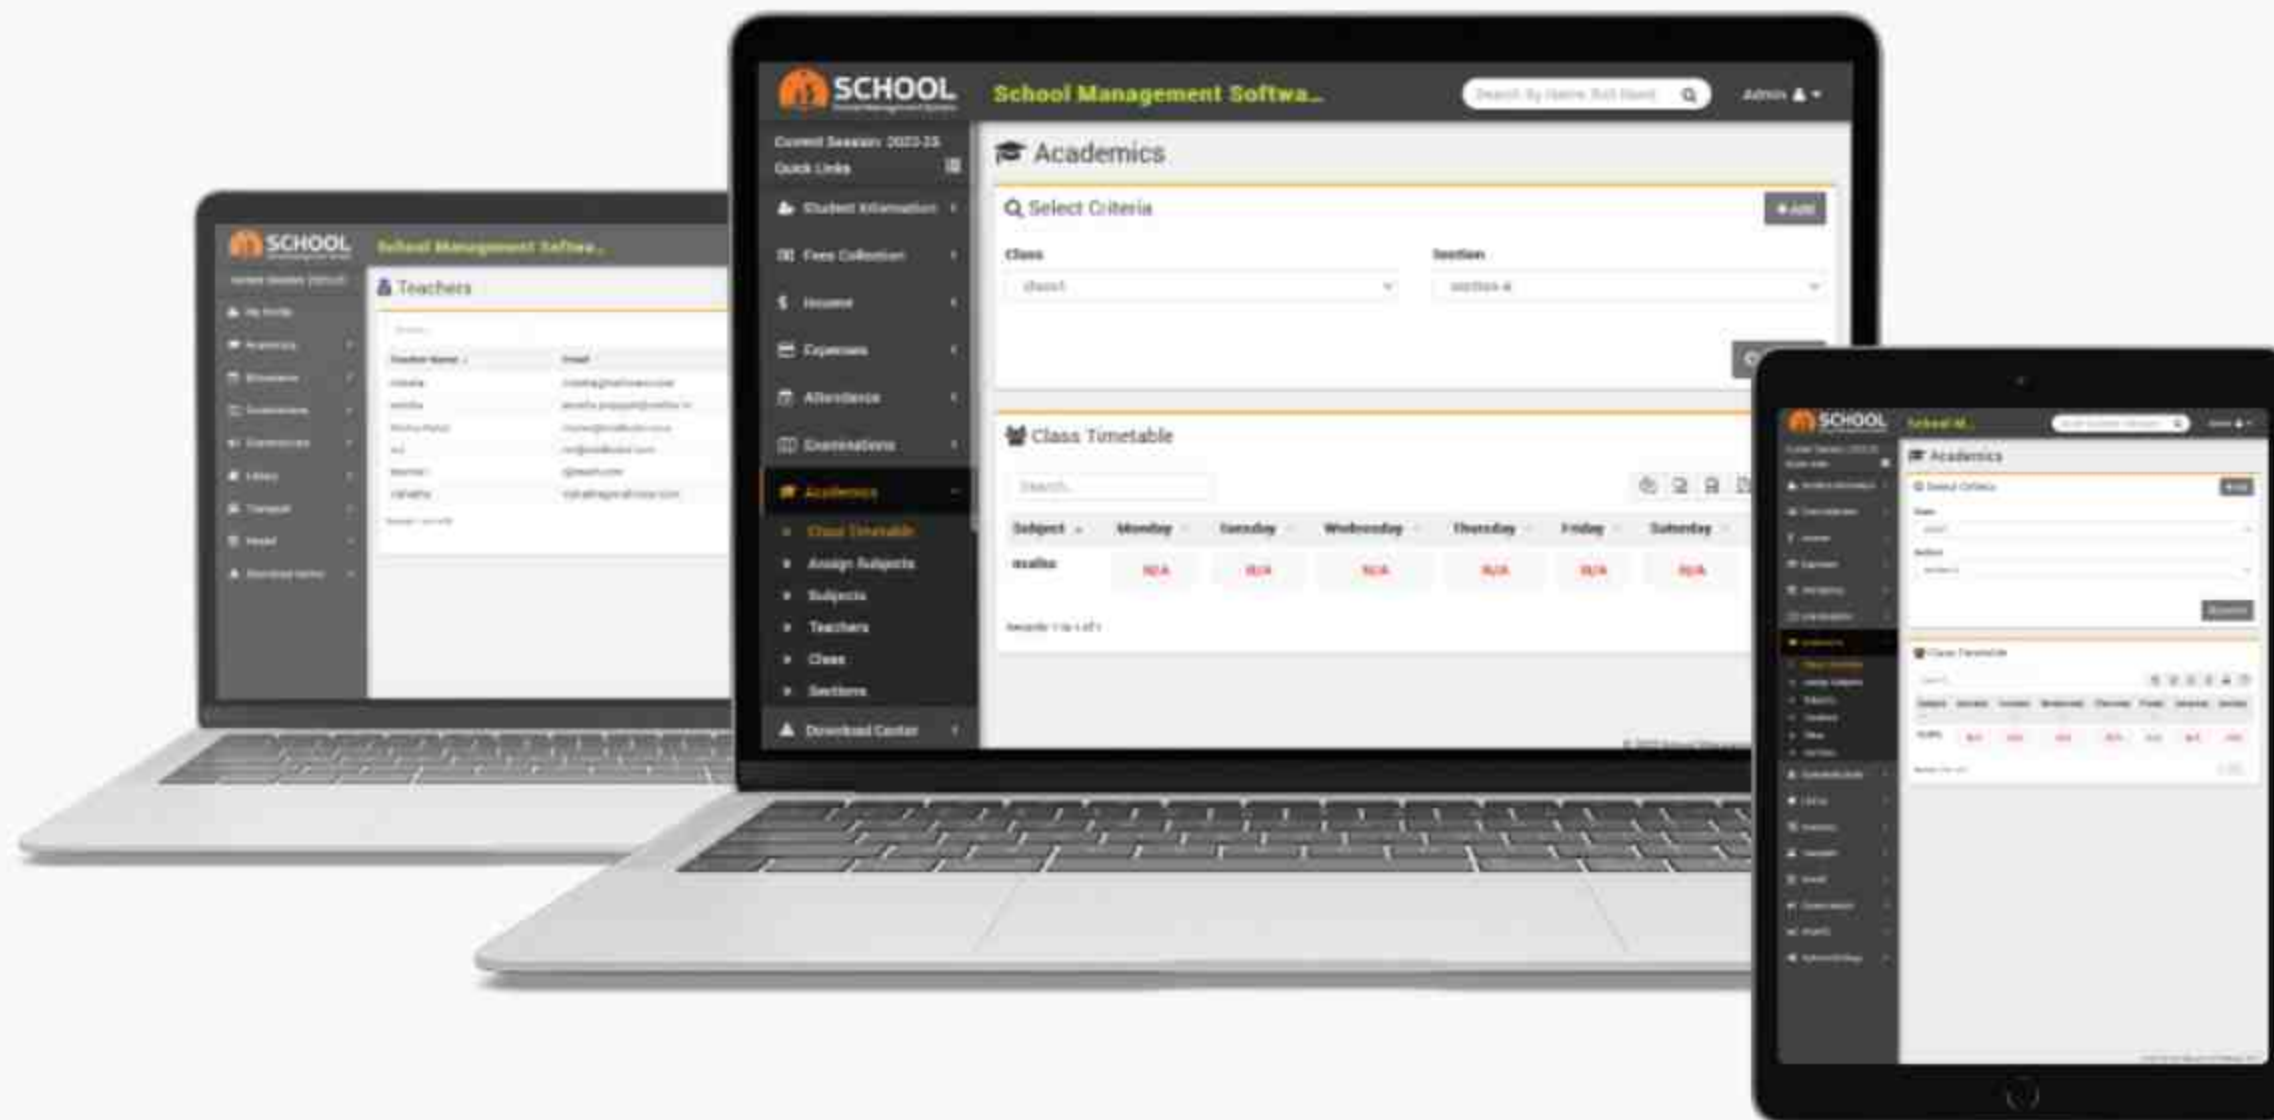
SCHOOL
School Management Softwa...
Search By Name, Roll Numb
Admin

Current Session: 2022-23
Quick Links
Student Information
Fees Collection
Income
Expenses
Attendance
Examinations
Academics
Class Timetable
Assign Subjects
Subjects
Teachers
Class
Sections
Download Center

Academics
Select Criteria
+ Add
Class
class1
Section
section A

Class Timetable
Search...

| Subject | Monday | Tuesday | Wednesday | Thursday | Friday | Saturday |
|---|---|---|---|---|---|---|
| maths | N/A | N/A | N/A | N/A | N/A | N/A |

Records: 1 to 1 of 1

SCHOOL
School Management Softwa...
Teachers

SCHOOL
School M...
Academics